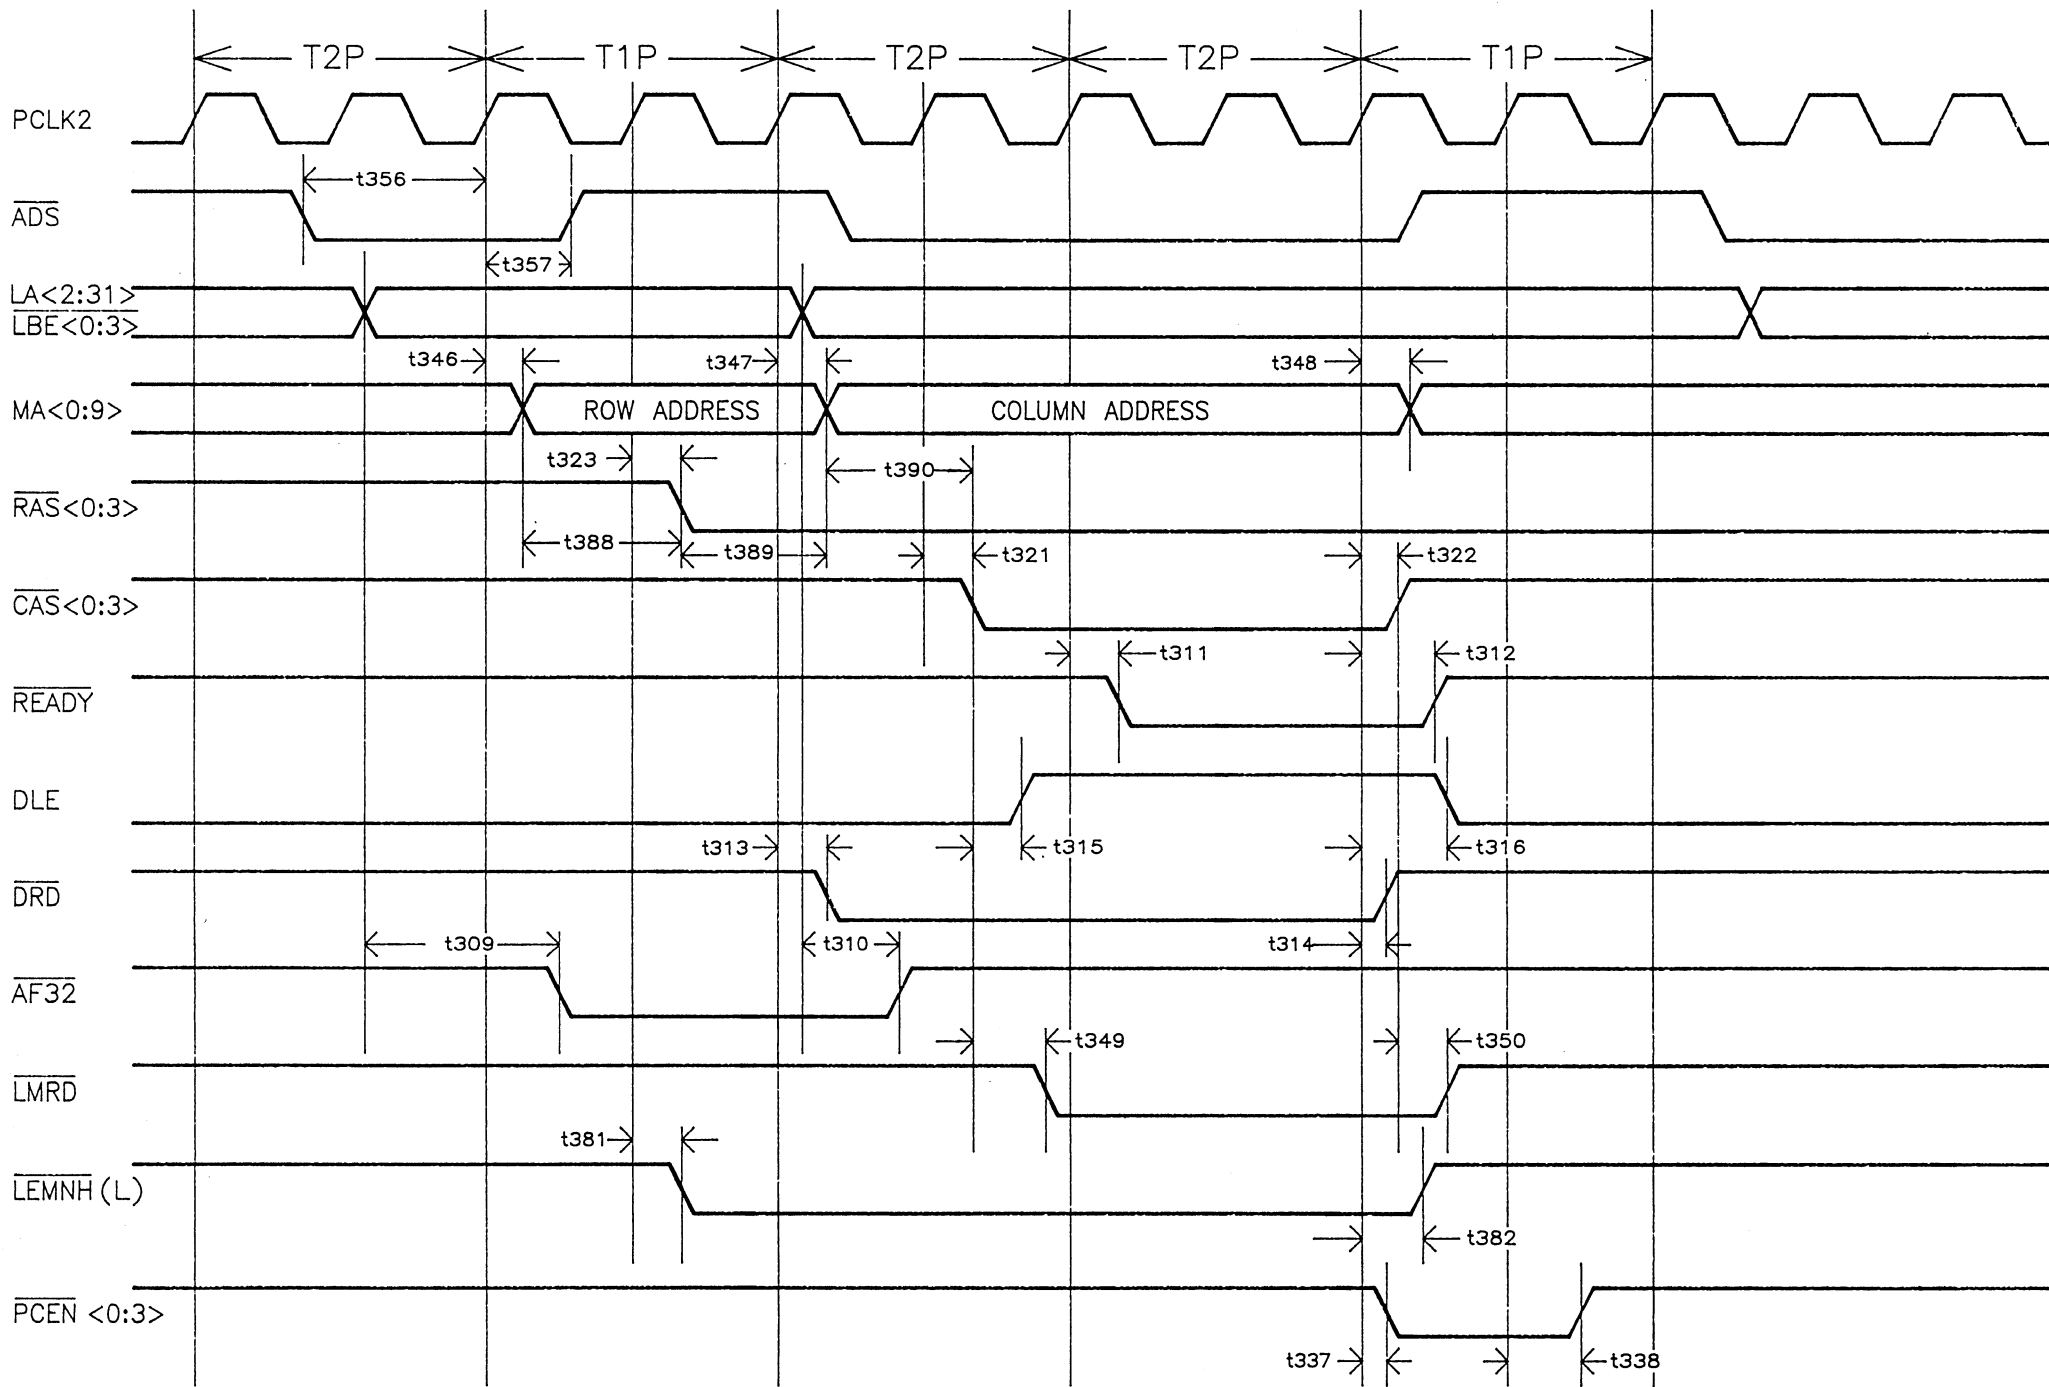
T2P T1P T2P T2P T1P

PCLK2

t356

$\overline{ADS}$

t357

LA<2:31>

$\overline{LBE}$<0:3>

t346 t347 t348

MA<0:9> ROW ADDRESS COLUMN ADDRESS

t323 t390

$\overline{RAS}$<0:3>

t388 t389 t321 t322

$\overline{CAS}$<0:3>

t311 t312

$\overline{READY}$

DLE

t313 t315 t316

$\overline{DRD}$

t309 t310 t314

$\overline{AF32}$

t349 t350

$\overline{LMRD}$

t381

$\overline{LEMNH}$ (L)

t382

$\overline{PCEN}$ <0:3>

t337 t338